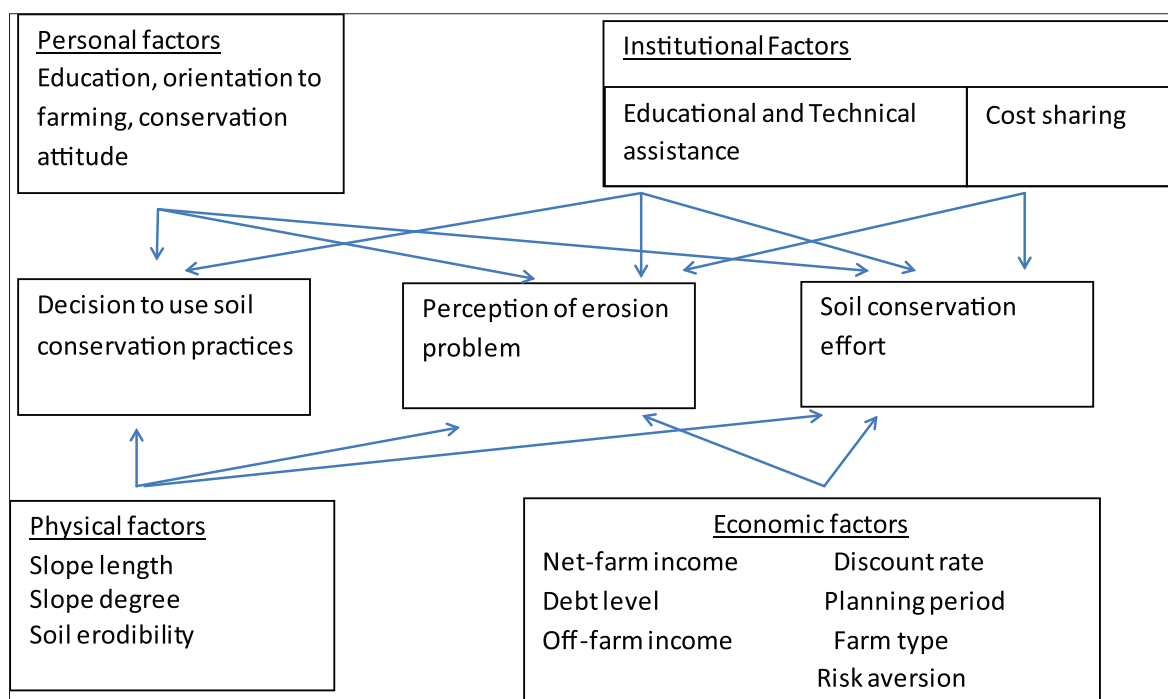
Personal factors
Education, orientation to farming, conservation attitude

Institutional Factors

Educational and Technical assistance

Cost sharing

Decision to use soil conservation practices

Perception of erosion problem

Soil conservation effort

Physical factors
Slope length
Slope degree
Soil erodibility

Economic factors
Net-farm income
Debt level
Off-farm income
Discount rate
Planning period
Farm type
Risk aversion